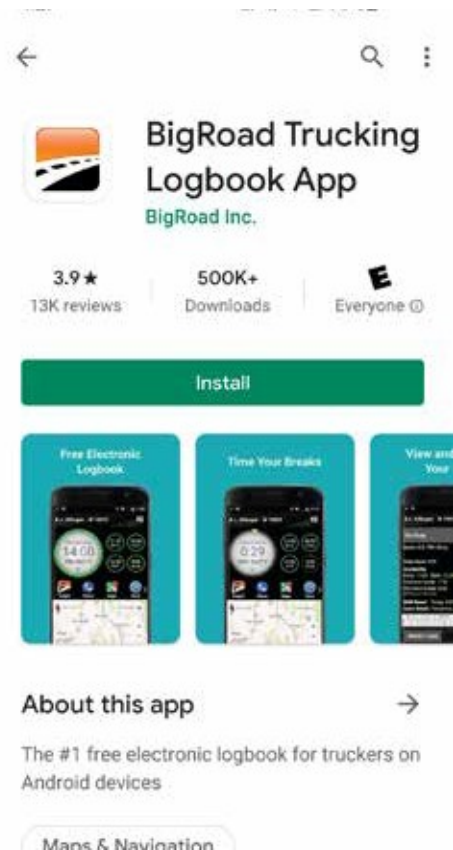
BigRoad Trucking Logbook App

BigRoad Inc.

3.9★
13K reviews

500K+
Downloads

E
Everyone ⓘ

Install

Free Electronic Logbook

14:08

Time Your Breaks

0:29

View and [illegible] Your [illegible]

About this app

The #1 free electronic logbook for truckers on Android devices

Maps & Navigation